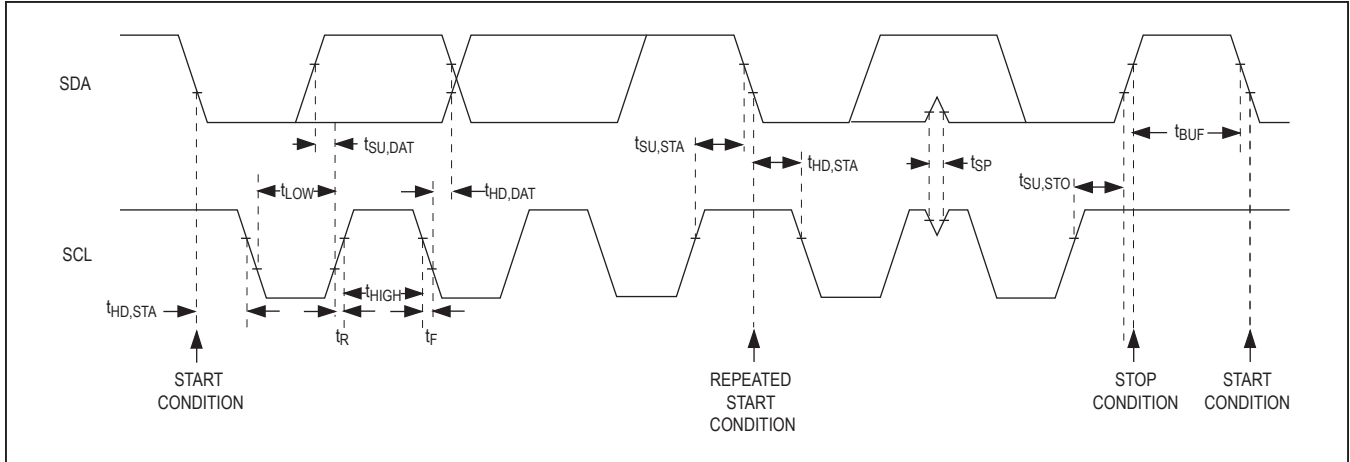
SDA

$t_{SU,DAT}$

$t_{SU,STA}$

$t_{HD,STA}$

$t_{SP}$

$t_{BUF}$

$t_{LOW}$

$t_{HD,DAT}$

$t_{SU,STO}$

SCL

$t_{HIGH}$

$t_{HD,STA}$

$t_R$

$t_F$

START CONDITION

REPEATED START CONDITION

STOP CONDITION

START CONDITION